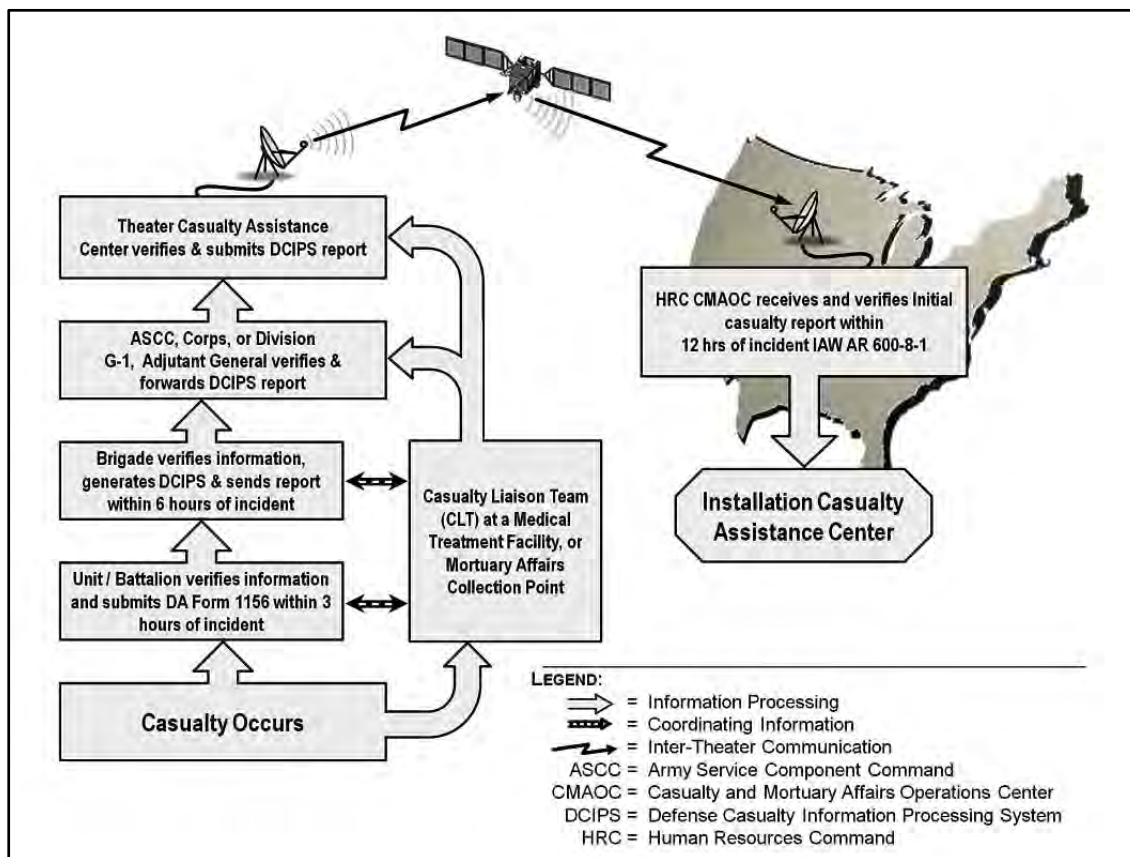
Theater Casualty Assistance Center verifies & submits DCIPS report

ASCC, Corps, or Division G-1, Adjutant General verifies & forwards DCIPS report

Brigade verifies information, generates DCIPS & sends report within 6 hours of incident

Unit / Battalion verifies information and submits DA Form 1156 within 3 hours of incident

Casualty Occurs

Casualty Liaison Team (CLT) at a Medical Treatment Facility, or Mortuary Affairs Collection Point

HRC CMAOC receives and verifies Initial casualty report within 12 hrs of incident IAW AR 600-8-1

Installation Casualty Assistance Center

LEGEND:
= Information Processing
= Coordinating Information
= Inter-Theater Communication
ASCC = Army Service Component Command
CMAOC = Casualty and Mortuary Affairs Operations Center
DCIPS = Defense Casualty Information Processing System
HRC = Human Resources Command